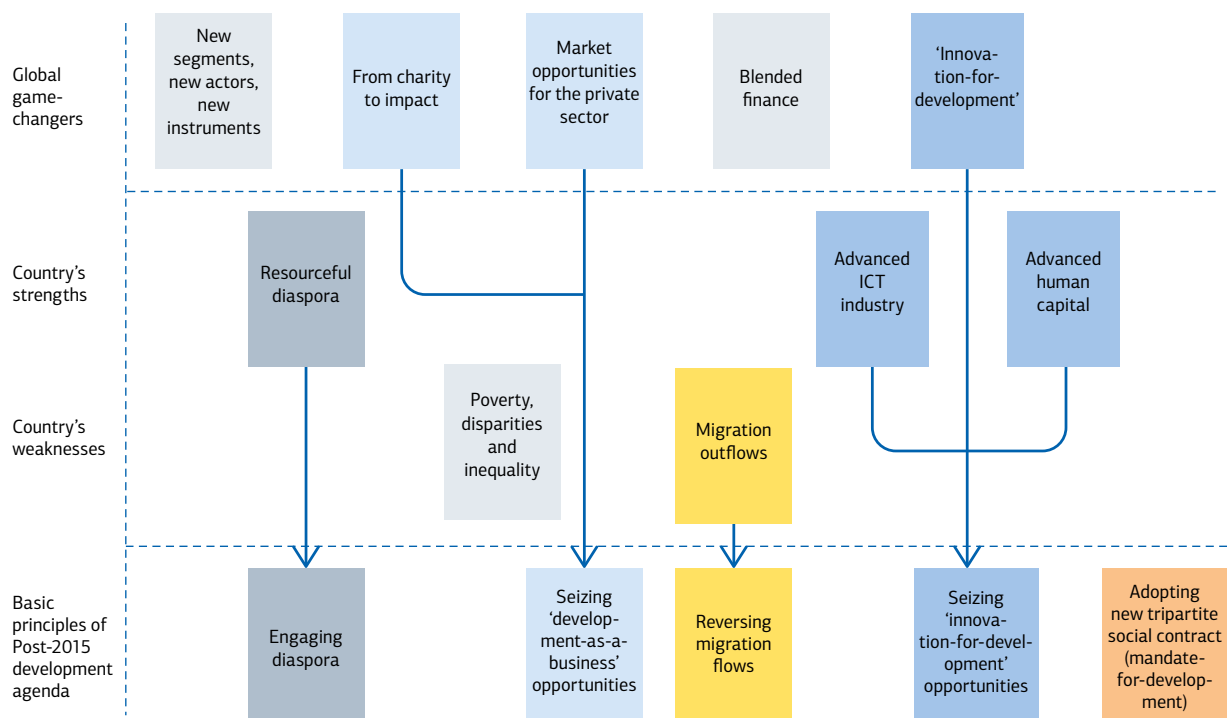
Global game-changers

New segments, new actors, new instruments

From charity to impact

Market opportunities for the private sector

Blended finance

'Innovation-for-development'

Country's strengths

Resourceful diaspora

Advanced ICT industry

Advanced human capital

Country's weaknesses

Poverty, disparities and inequality

Migration outflows

Basic principles of Post-2015 development agenda

Engaging diaspora

Seizing 'development-as-a-business' opportunities

Reversing migration flows

Seizing 'innovation-for-development' opportunities

Adopting new tripartite social contract (mandate-for-development)